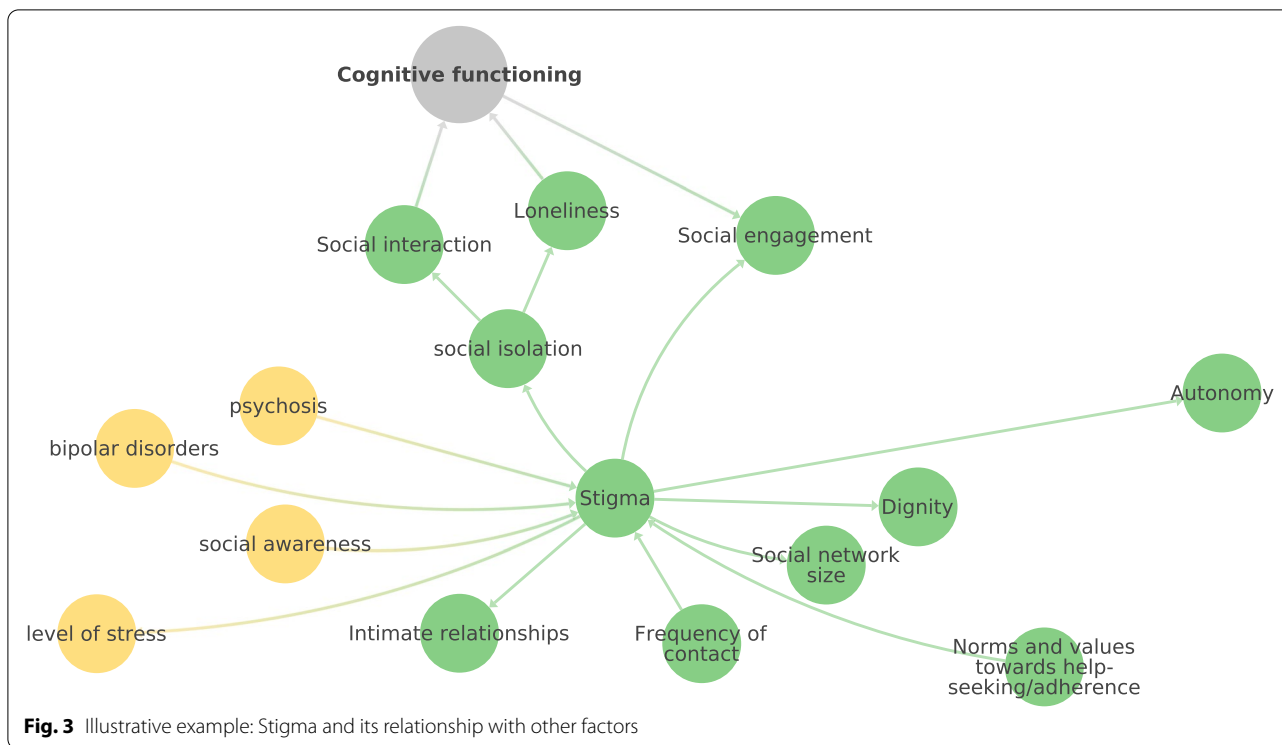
Cognitive functioning

Loneliness

Social interaction

Social engagement

social isolation

psychosis

Autonomy

bipolar disorders

Stigma

Dignity

social awareness

Social network size

level of stress

Intimate relationships

Frequency of contact

Norms and values towards help-seeking/adherence

**Fig. 3** Illustrative example: Stigma and its relationship with other factors